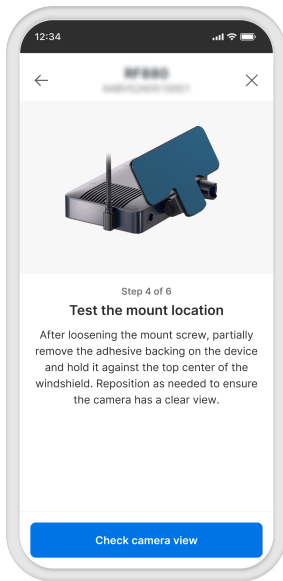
12:34

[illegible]
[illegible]

Step 4 of 6

Test the mount location

After loosening the mount screw, partially remove the adhesive backing on the device and hold it against the top center of the windshield. Reposition as needed to ensure the camera has a clear view.

Check camera view